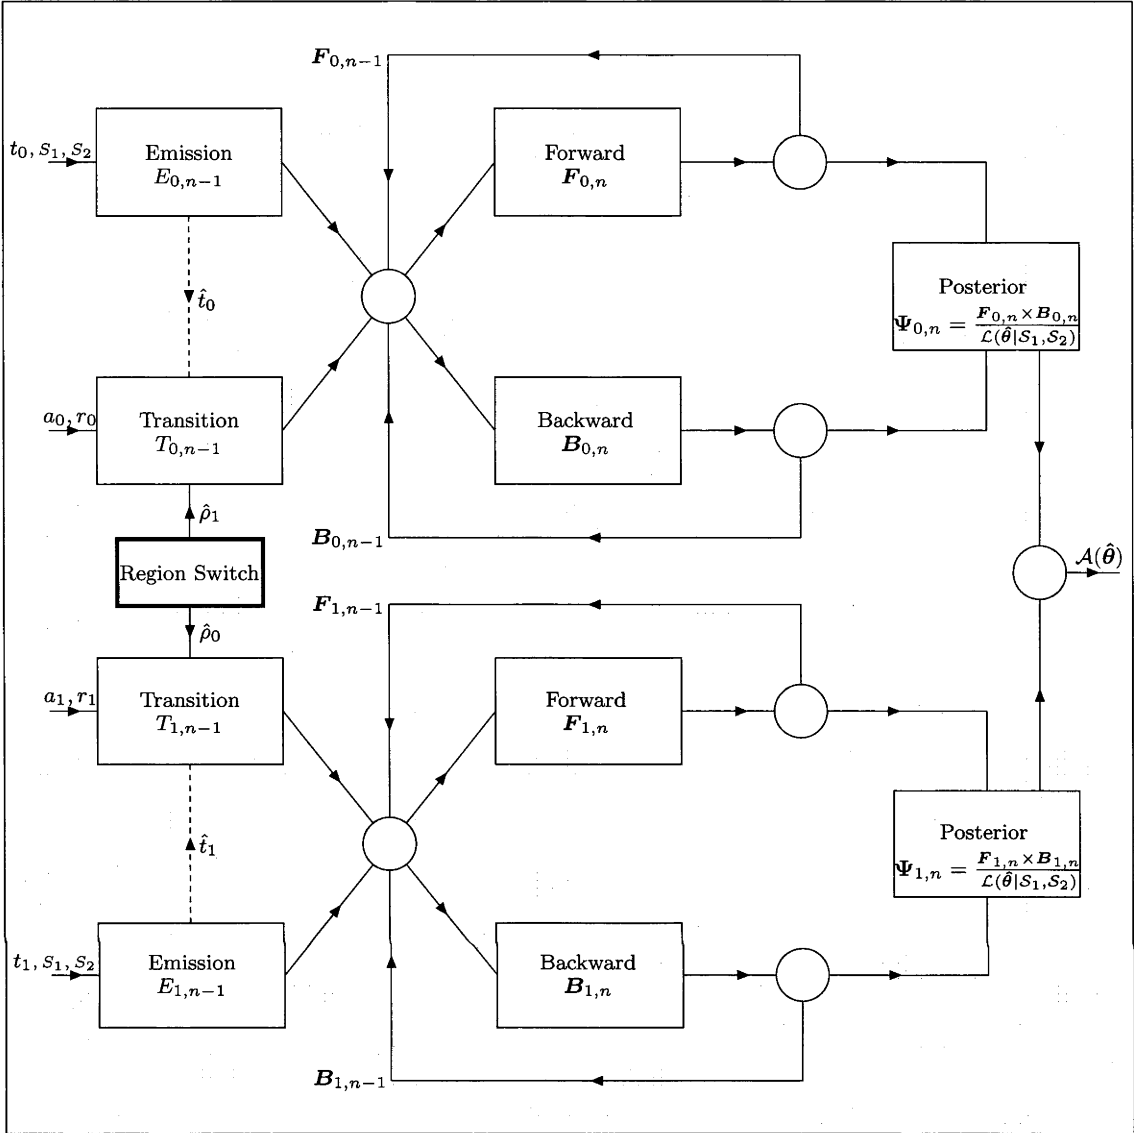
$\boldsymbol{F}_{0,n-1}$

$t_0, S_1, S_2$

Emission
$E_{0,n-1}$

Forward
$\boldsymbol{F}_{0,n}$

$\hat{t}_0$

Posterior
$\boldsymbol{\Psi}_{0,n} = \frac{\boldsymbol{F}_{0,n} \times \boldsymbol{B}_{0,n}}{\mathcal{L}(\hat{\boldsymbol{\theta}}|\mathcal{S}_1, \mathcal{S}_2)}$

$a_0, r_0$

Transition
$T_{0,n-1}$

Backward
$\boldsymbol{B}_{0,n}$

$\hat{\rho}_1$

$\boldsymbol{B}_{0,n-1}$

Region Switch

$\mathcal{A}(\hat{\boldsymbol{\theta}})$

$\boldsymbol{F}_{1,n-1}$

$\hat{\rho}_0$

$a_1, r_1$

Transition
$T_{1,n-1}$

Forward
$\boldsymbol{F}_{1,n}$

Posterior
$\boldsymbol{\Psi}_{1,n} = \frac{\boldsymbol{F}_{1,n} \times \boldsymbol{B}_{1,n}}{\mathcal{L}(\hat{\boldsymbol{\theta}}|\mathcal{S}_1, \mathcal{S}_2)}$

$\hat{t}_1$

$t_1, S_1, S_2$

Emission
$E_{1,n-1}$

Backward
$\boldsymbol{B}_{1,n}$

$\boldsymbol{B}_{1,n-1}$